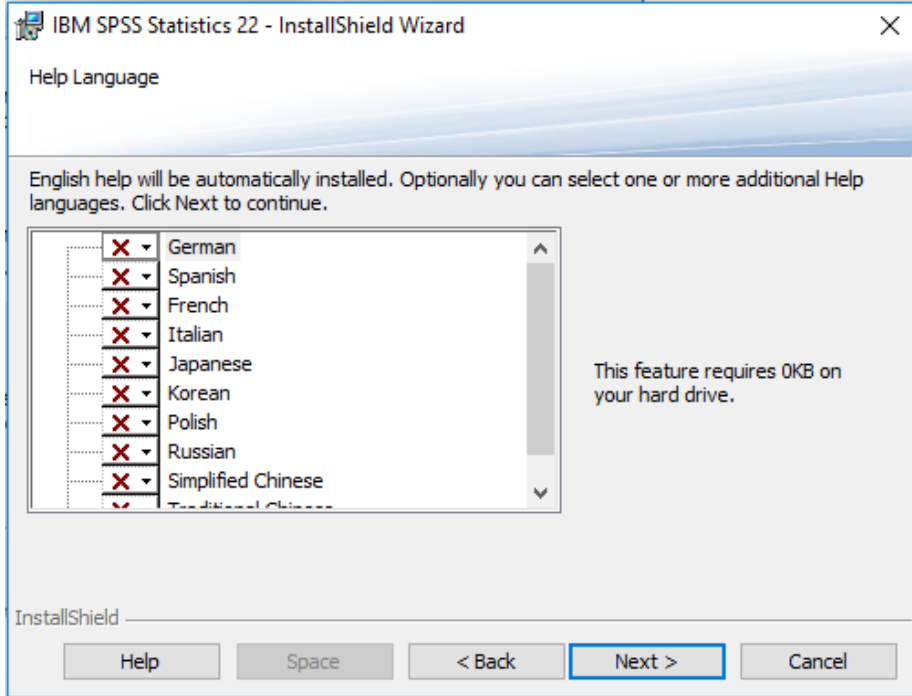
IBM SPSS Statistics 22 - InstallShield Wizard

×

Help Language

English help will be automatically installed. Optionally you can select one or more additional Help languages. Click Next to continue.

German
Spanish
French
Italian
Japanese
Korean
Polish
Russian
Simplified Chinese
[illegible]

This feature requires 0KB on your hard drive.

InstallShield

Help Space < Back Next > Cancel